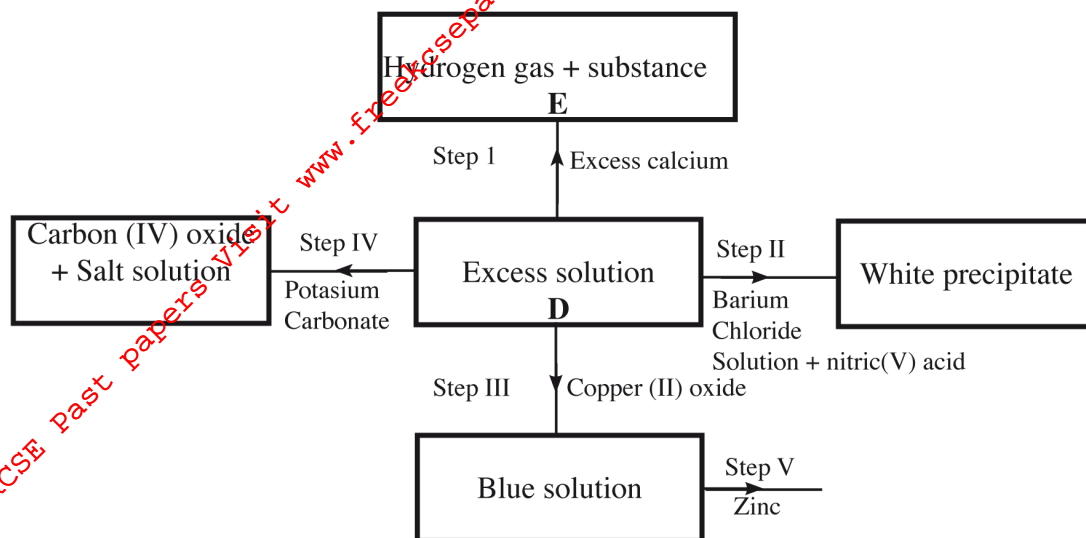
Hydrogen gas + substance
E

Step 1

Excess calcium

Carbon (IV) oxide + Salt solution

Step IV

Potasium Carbonate

Excess solution
D

Step II

Barium Chloride Solution + nitric(V) acid

White precipitate

Step III

Copper (II) oxide

Blue solution

Step V

Zinc

CSE Past papers Visit www.freekcsepa